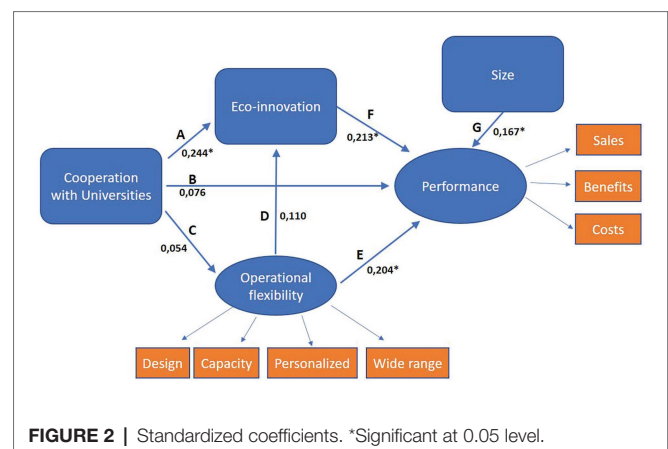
Size

Eco-innovation

A
0,244*

F
0,213*

G
0,167*

Sales

Cooperation with Universities

B
0,076

Performance

Benefits

Costs

C
0,054

D
0,110

E
0,204*

Operational flexibility

Design

Capacity

Personalized

Wide range

FIGURE 2 | Standardized coefficients. *Significant at 0.05 level.